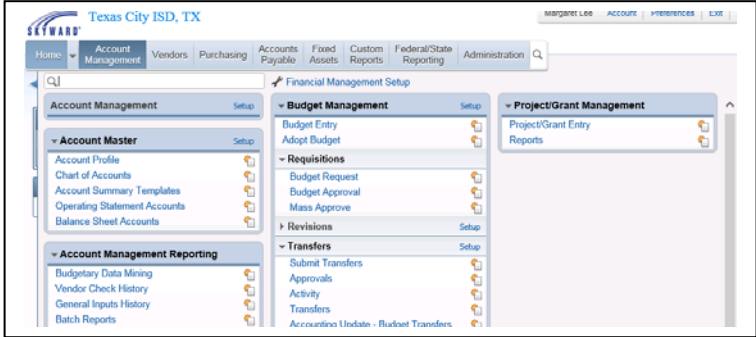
SKYWARD Texas City ISD, TX

Margaret Lee Account Preferences Exit

Home Account Management Vendors Purchasing Accounts Payable Fixed Assets Custom Reports Federal/State Reporting Administration

Financial Management Setup

Account Management Setup

Account Master Setup
Account Profile
Chart of Accounts
Account Summary Templates
Operating Statement Accounts
Balance Sheet Accounts

Account Management Reporting
Budgetary Data Mining
Vendor Check History
General Inputs History
Batch Reports

Budget Management Setup
Budget Entry
Adopt Budget

Requisitions
Budget Request
Budget Approval
Mass Approve

Revisions Setup

Transfers Setup
Submit Transfers
Approvals
Activity
Transfers
Accounting Update - Budget Transfers

Project/Grant Management
Project/Grant Entry
Reports